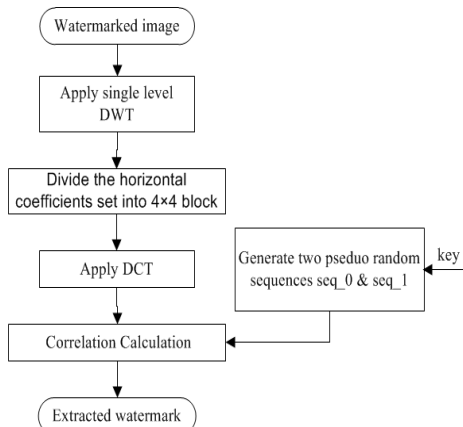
Watermarked image

Apply single level DWT

Divide the horizontal coefficients set into 4×4 block

Apply DCT

Generate two pseduo random sequences seq_0 & seq_1

key

Correlation Calculation

Extracted watermark